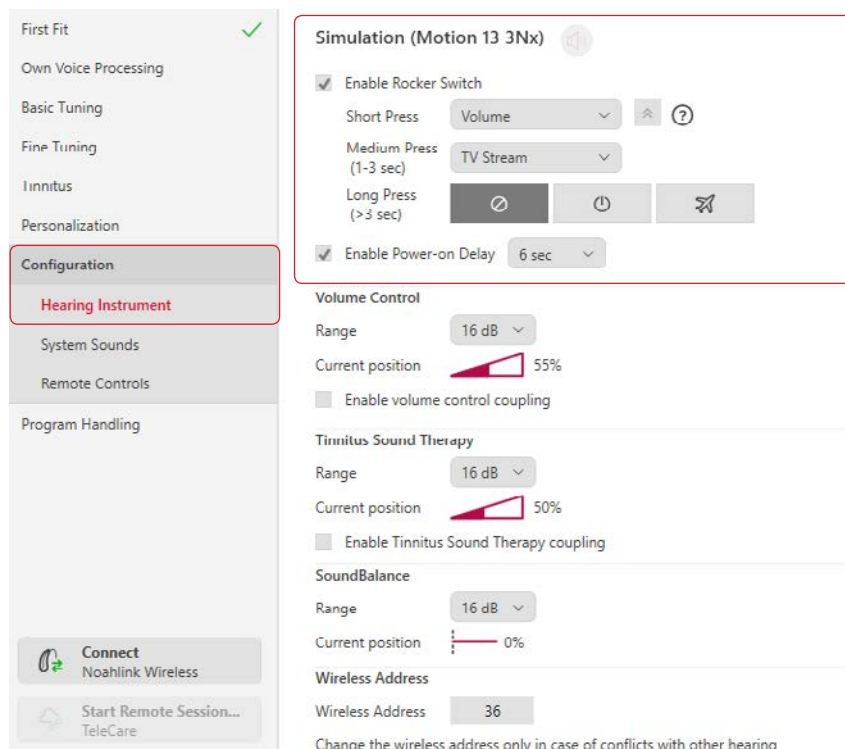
First Fit
Own Voice Processing
Basic Tuning
Fine Tuning
Tinnitus
Personalization
Configuration
Hearing Instrument
System Sounds
Remote Controls
Program Handling

Connect
Noahlink Wireless

Start Remote Session...
TeleCare

Simulation (Motion 13 3Nx)

Enable Rocker Switch
Short Press Volume ?
Medium Press (1-3 sec) TV Stream
Long Press (>3 sec)
Enable Power-on Delay 6 sec

Volume Control
Range 16 dB
Current position 55%
Enable volume control coupling

Tinnitus Sound Therapy
Range 16 dB
Current position 50%
Enable Tinnitus Sound Therapy coupling

SoundBalance
Range 16 dB
Current position 0%

Wireless Address
Wireless Address 36
Change the wireless address only in case of conflicts with other hearing